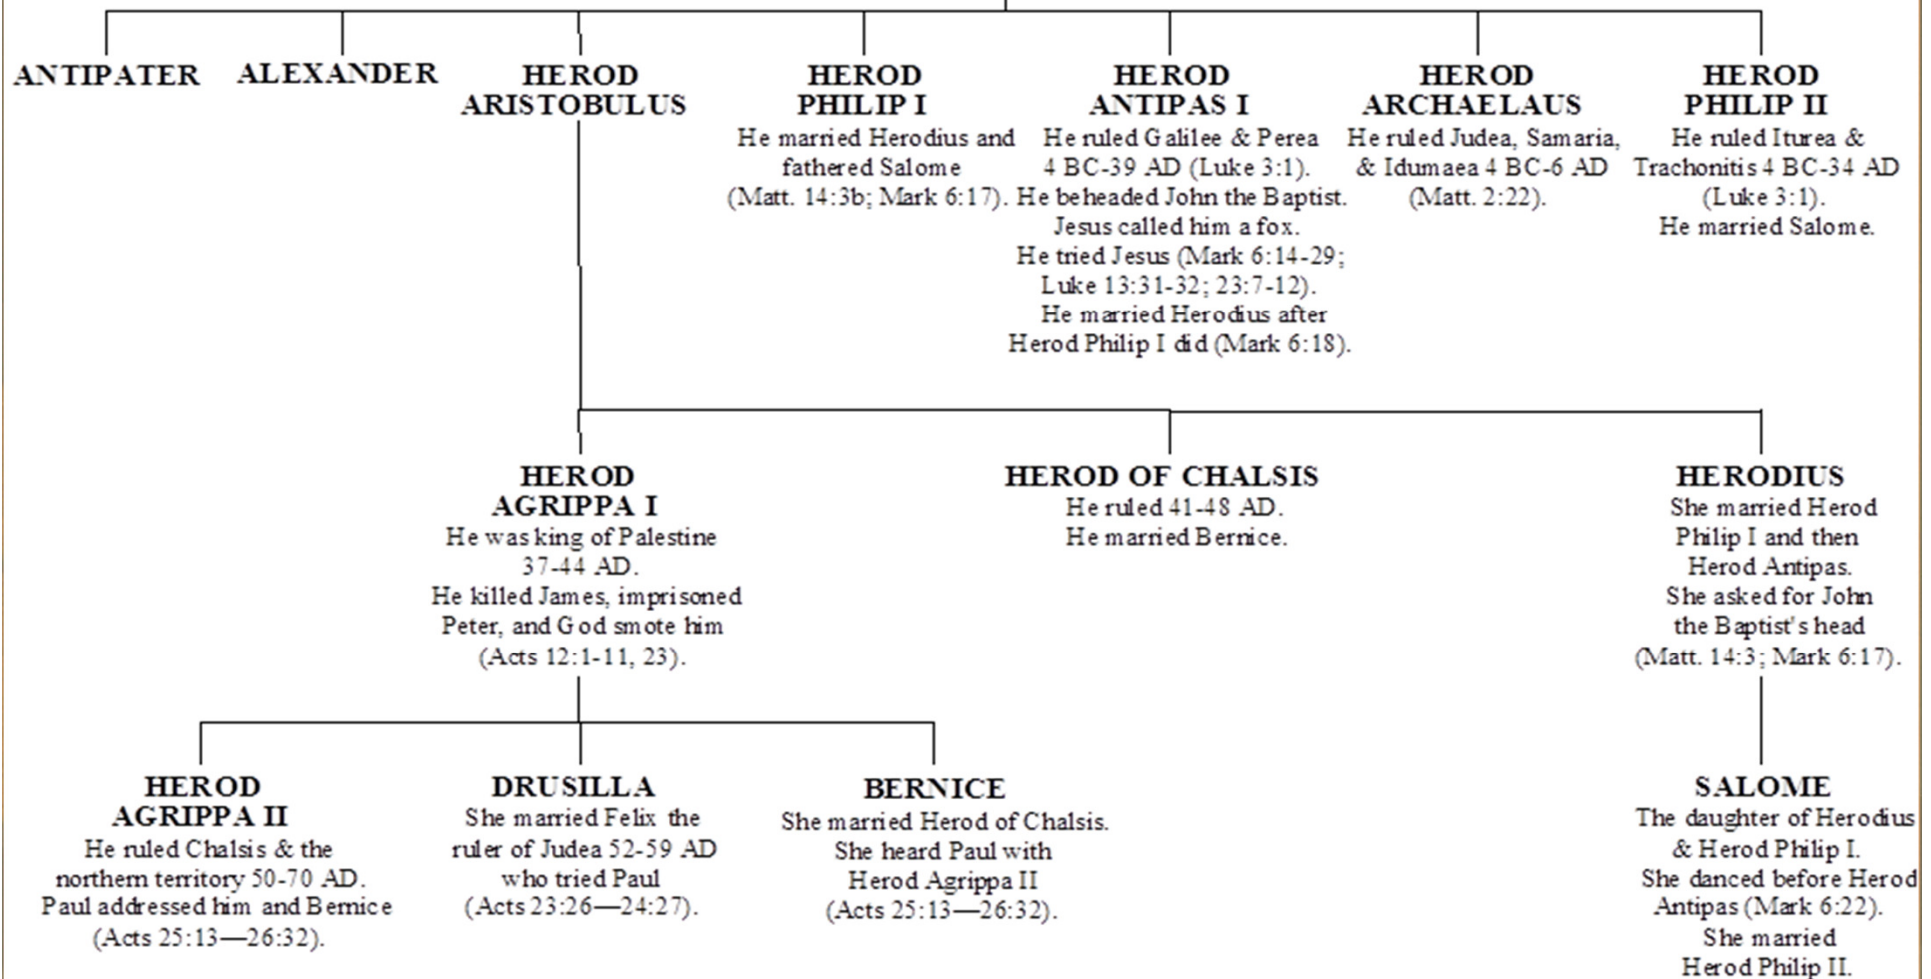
ANTIPATER

ALEXANDER

HEROD ARISTOBULUS

HEROD PHILIP I
He married Herodius and fathered Salome (Matt. 14:3b; Mark 6:17).

HEROD ANTIPAS I
He ruled Galilee & Perea 4 BC-39 AD (Luke 3:1). He beheaded John the Baptist. Jesus called him a fox. He tried Jesus (Mark 6:14-29; Luke 13:31-32; 23:7-12). He married Herodius after Herod Philip I did (Mark 6:18).

HEROD ARCHAELAUS
He ruled Judea, Samaria, & Idumaea 4 BC-6 AD (Matt. 2:22).

HEROD PHILIP II
He ruled Iturea & Trachonitis 4 BC-34 AD (Luke 3:1). He married Salome.

HEROD AGRIPPA I
He was king of Palestine 37-44 AD. He killed James, imprisoned Peter, and God smote him (Acts 12:1-11, 23).

HEROD OF CHALSIS
He ruled 41-48 AD. He married Bernice.

HERODIUS
She married Herod Philip I and then Herod Antipas. She asked for John the Baptist's head (Matt. 14:3; Mark 6:17).

HEROD AGRIPPA II
He ruled Chalsis & the northern territory 50-70 AD. Paul addressed him and Bernice (Acts 25:13—26:32).

DRUSILLA
She married Felix the ruler of Judea 52-59 AD who tried Paul (Acts 23:26—24:27).

BERNICE
She married Herod of Chalsis. She heard Paul with Herod Agrippa II (Acts 25:13—26:32).

SALOME
The daughter of Herodius & Herod Philip I. She danced before Herod Antipas (Mark 6:22). She married Herod Philip II.